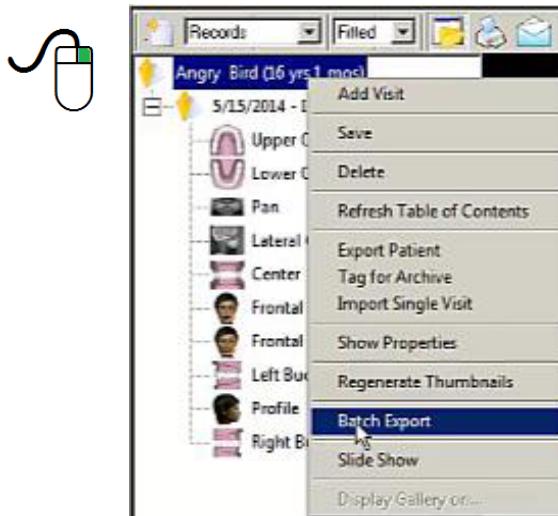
Records
Filled
Angry Bird (16 yrs 1 mos)
5/15/2014 - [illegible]
Upper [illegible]
Lower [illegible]
Pan
Lateral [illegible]
Center
Frontal
Frontal
Left Bu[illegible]
Profile
Right B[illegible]

Add Visit
Save
Delete
Refresh Table of Contents
Export Patient
Tag for Archive
Import Single Visit
Show Properties
Regenerate Thumbnails
Batch Export
Slide Show
Display Gallery or...